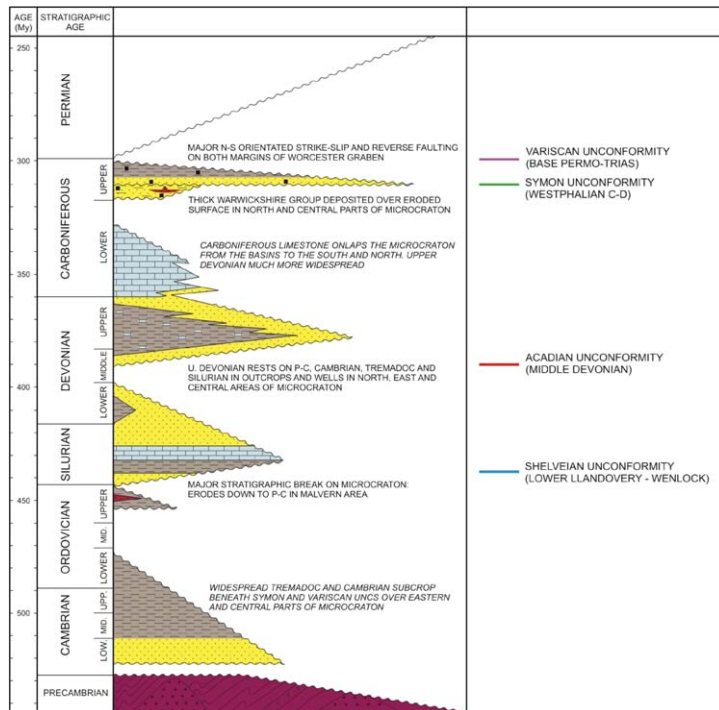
AGE (My)

STRATIGRAPHIC AGE

250

300

350

400

450

500

PERMIAN

CARBONIFEROUS

UPPER

LOWER

DEVONIAN

UPPER

MIDDLE

LOWER

SILURIAN

ORDOVICIAN

UPPER

MID.

LOWER

CAMBRIAN

UPP.

MID.

LOW.

PRECAMBRIAN

MAJOR N-S ORIENTATED STRIKE-SLIP AND REVERSE FAULTING ON BOTH MARGINS OF WORCESTER GRABEN

THICK WARWICKSHIRE GROUP DEPOSITED OVER ERODED SURFACE IN NORTH AND CENTRAL PARTS OF MICROCRATON

CARBONIFEROUS LIMESTONE ONLAPS THE MICROCRATON FROM THE BASINS TO THE SOUTH AND NORTH. UPPER DEVONIAN MUCH MORE WIDESPREAD

U. DEVONIAN RESTS ON P-C, CAMBRIAN, TREMADOC AND SILURIAN IN OUTCROPS AND WELLS IN NORTH, EAST AND CENTRAL AREAS OF MICROCRATON

MAJOR STRATIGRAPHIC BREAK ON MICROCRATON: ERODES DOWN TO P-C IN MALVERN AREA

WIDESPREAD TREMADOC AND CAMBRIAN SUBCROP BENEATH SYMON AND VARISCAN UNCS OVER EASTERN AND CENTRAL PARTS OF MICROCRATON

VARISCAN UNCONFORMITY (BASE PERMO-TRIAS)

SYMON UNCONFORMITY (WESTPHALIAN C-D)

ACADIAN UNCONFORMITY (MIDDLE DEVONIAN)

SHELVEIAN UNCONFORMITY (LOWER LLANDOVERY - WENLOCK)